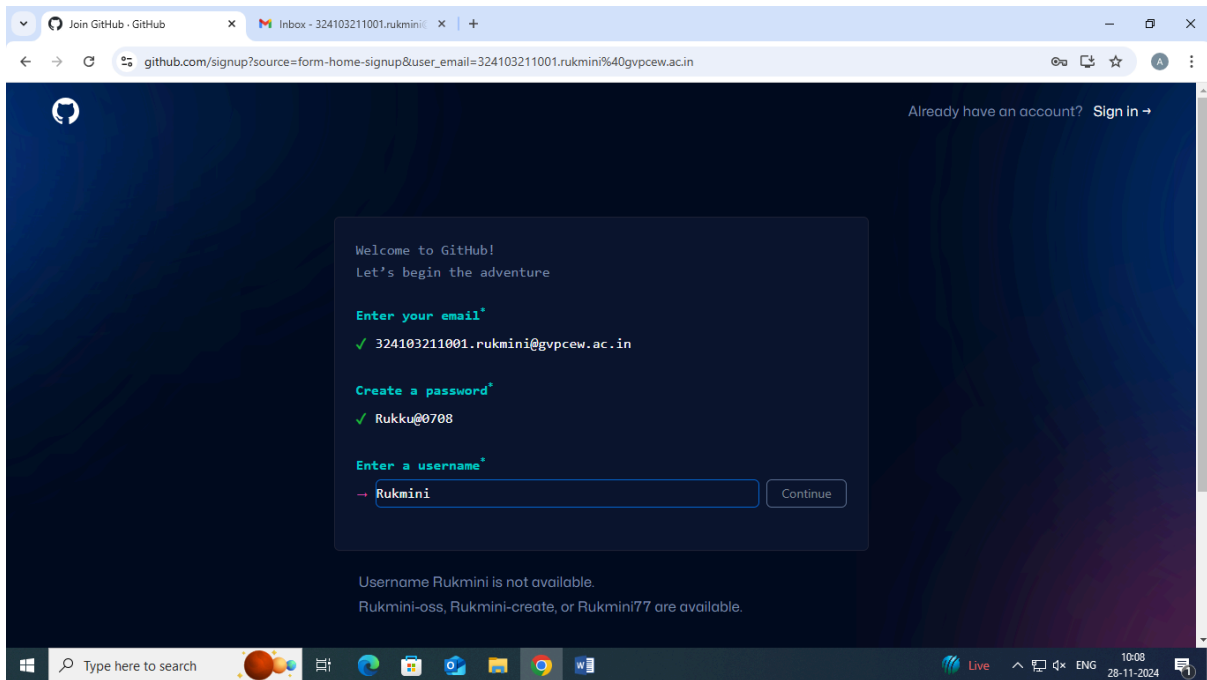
Join GitHub · GitHub
Inbox - 324103211001.rukmini@

github.com/signup?source=form-home-signup&user_email=324103211001.rukmini%40gvpcew.ac.in

Already have an account? Sign in →

Welcome to GitHub!
Let's begin the adventure

Enter your email*
✓ 324103211001.rukmini@gvpcew.ac.in

Create a password*
✓ Rukku@0708

Enter a username*
→ Rukmini
Continue

Username Rukmini is not available.
Rukmini-oss, Rukmini-create, or Rukmini77 are available.

Type here to search
Live
ENG
10:08
28-11-2024